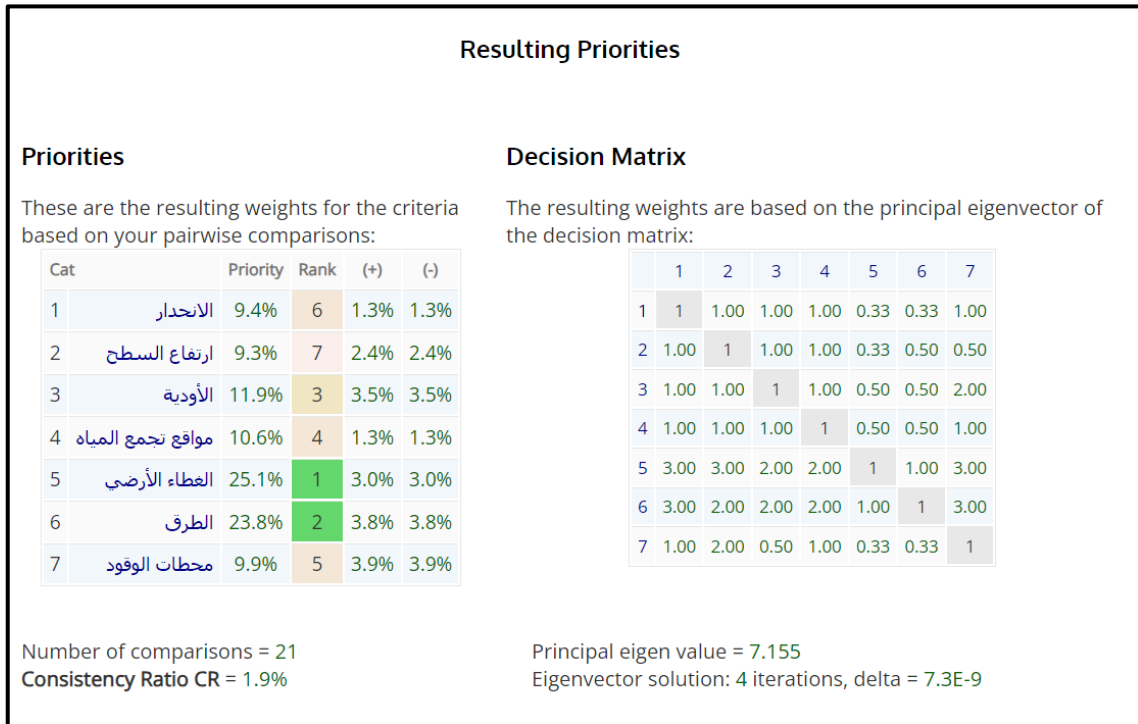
Resulting Priorities

Priorities

These are the resulting weights for the criteria based on your pairwise comparisons:

| Cat | | Priority | Rank | (+) | (-) |
|---|---|---|---|---|---|
| 1 | الانحدار | 9.4% | 6 | 1.3% | 1.3% |
| 2 | ارتفاع السطح | 9.3% | 7 | 2.4% | 2.4% |
| 3 | الأودية | 11.9% | 3 | 3.5% | 3.5% |
| 4 | مواقع تجمع المياه | 10.6% | 4 | 1.3% | 1.3% |
| 5 | الغطاء الأرضي | 25.1% | 1 | 3.0% | 3.0% |
| 6 | الطرق | 23.8% | 2 | 3.8% | 3.8% |
| 7 | محطات الوقود | 9.9% | 5 | 3.9% | 3.9% |

Decision Matrix

The resulting weights are based on the principal eigenvector of the decision matrix:

| | 1 | 2 | 3 | 4 | 5 | 6 | 7 |
|---|---|---|---|---|---|---|---|
| 1 | 1 | 1.00 | 1.00 | 1.00 | 0.33 | 0.33 | 1.00 |
| 2 | 1.00 | 1 | 1.00 | 1.00 | 0.33 | 0.50 | 0.50 |
| 3 | 1.00 | 1.00 | 1 | 1.00 | 0.50 | 0.50 | 2.00 |
| 4 | 1.00 | 1.00 | 1.00 | 1 | 0.50 | 0.50 | 1.00 |
| 5 | 3.00 | 3.00 | 2.00 | 2.00 | 1 | 1.00 | 3.00 |
| 6 | 3.00 | 2.00 | 2.00 | 2.00 | 1.00 | 1 | 3.00 |
| 7 | 1.00 | 2.00 | 0.50 | 1.00 | 0.33 | 0.33 | 1 |

Number of comparisons = 21
Consistency Ratio CR = 1.9%

Principal eigen value = 7.155
Eigenvector solution: 4 iterations, delta = 7.3E-9